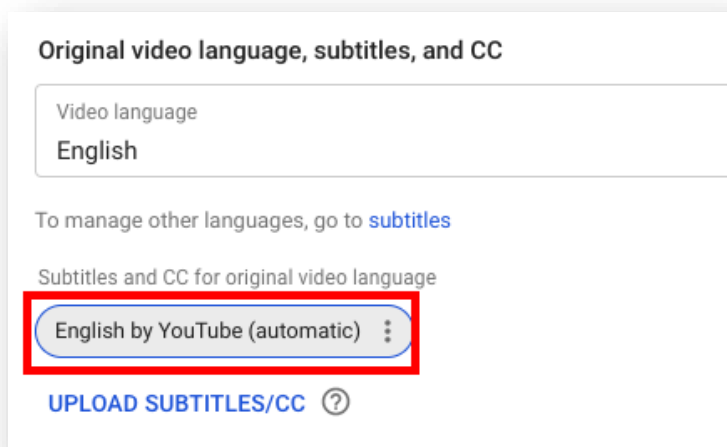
Original video language, subtitles, and CC

Video language
English

To manage other languages, go to subtitles

Subtitles and CC for original video language

English by YouTube (automatic)

UPLOAD SUBTITLES/CC